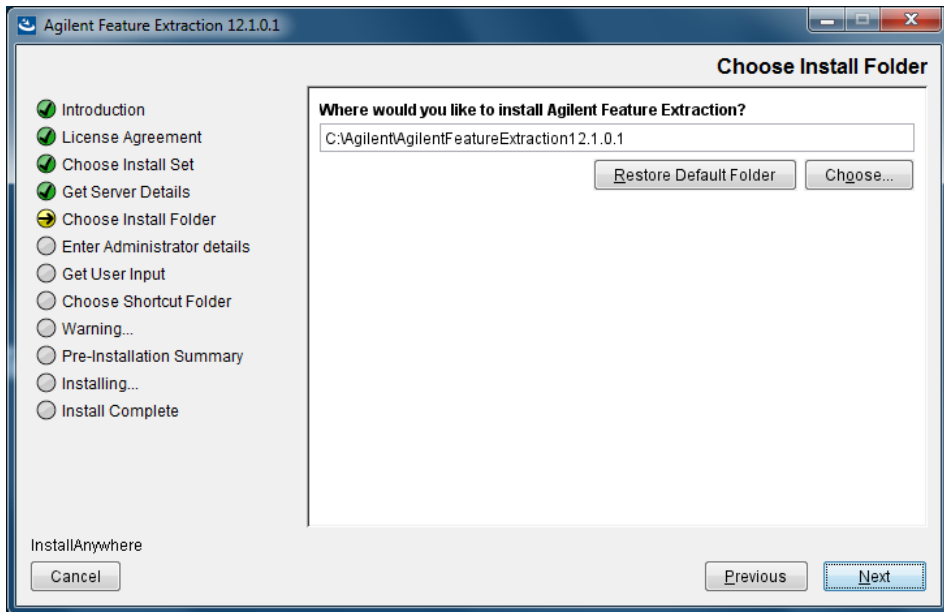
Agilent Feature Extraction 12.1.0.1

Choose Install Folder

Introduction
License Agreement
Choose Install Set
Get Server Details
Choose Install Folder
Enter Administrator details
Get User Input
Choose Shortcut Folder
Warning...
Pre-Installation Summary
Installing...
Install Complete

Where would you like to install Agilent Feature Extraction?

C:\Agilent\AgilentFeatureExtraction12.1.0.1

Restore Default Folder

Choose...

InstallAnywhere

Cancel

Previous

Next